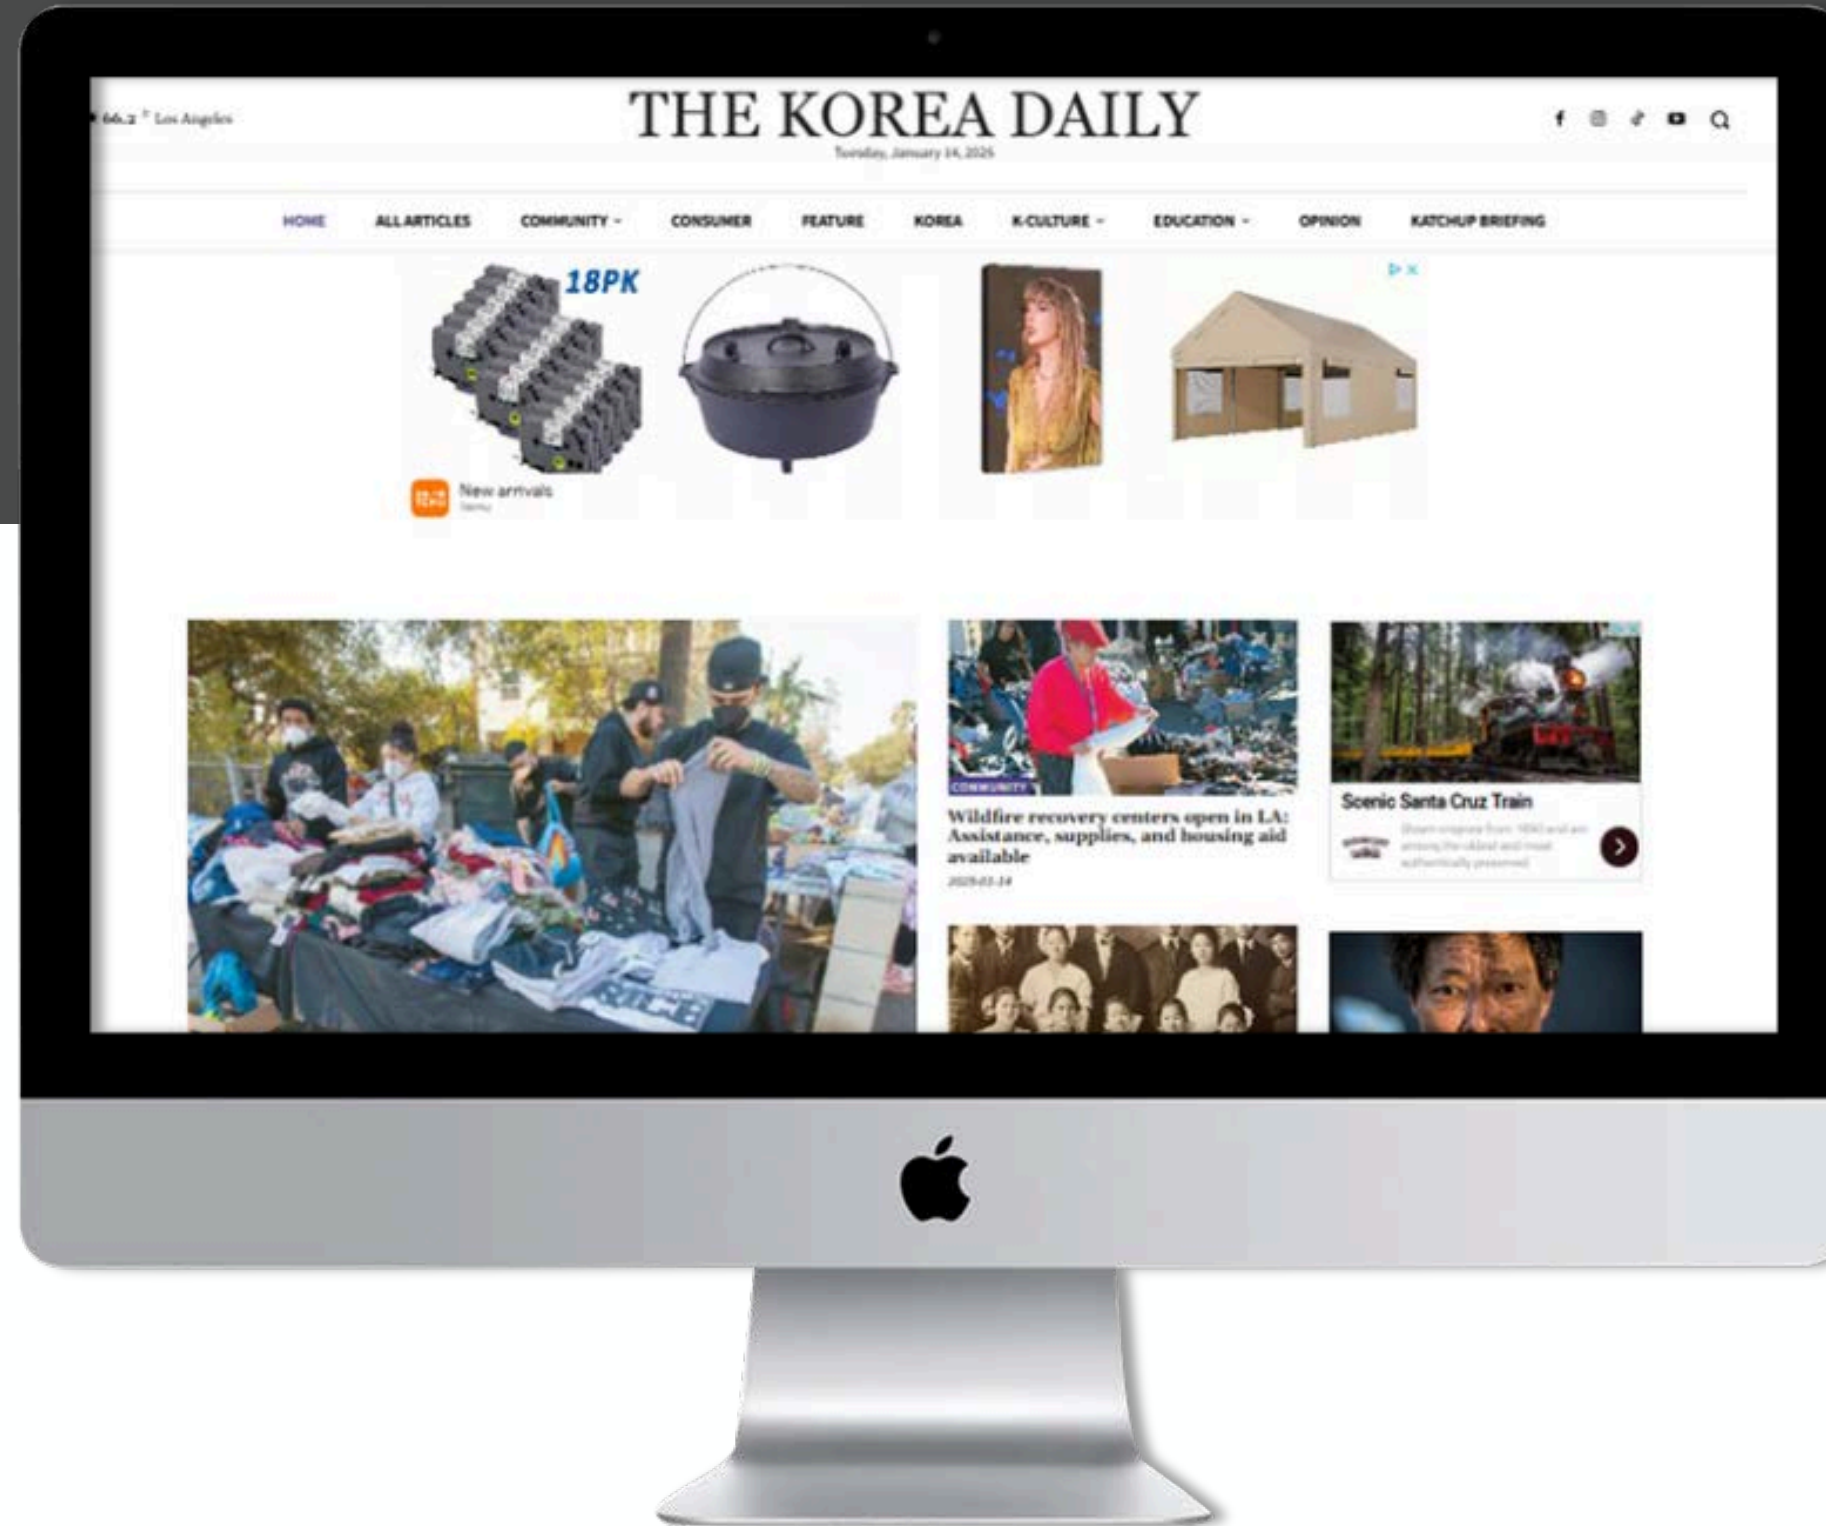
66.2 °F Los Angeles

THE KOREA DAILY

Tuesday, January 14, 2025

HOME ALL ARTICLES COMMUNITY CONSUMER FEATURE KOREA K-CULTURE EDUCATION OPINION KATCHUP BRIEFING

18PK

New arrivals
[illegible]

COMMUNITY

Wildfire recovery centers open in LA: Assistance, supplies, and housing aid available

2025-01-14

Scenic Santa Cruz Train

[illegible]